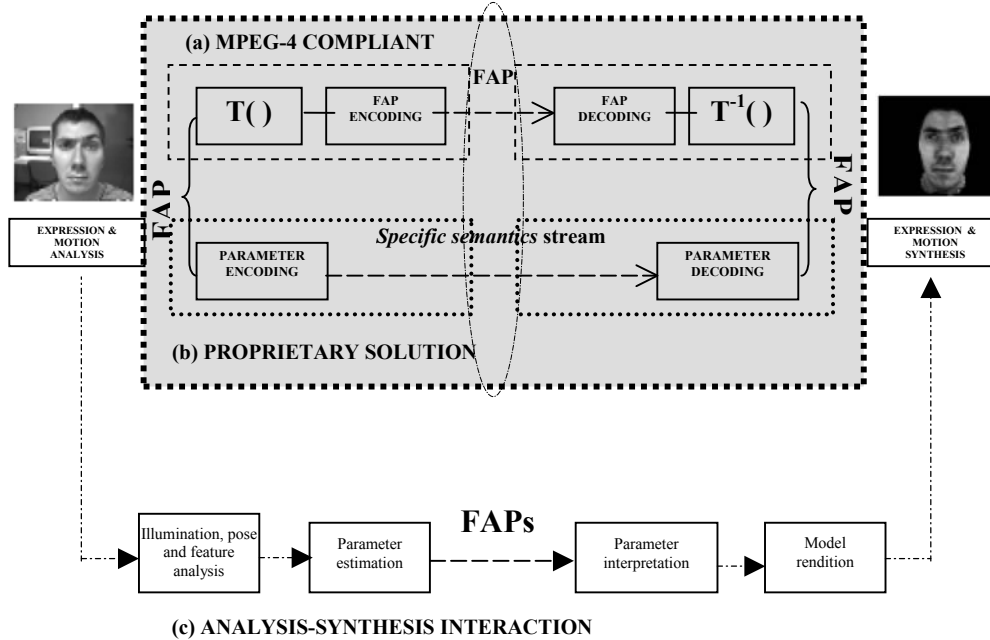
(a) MPEG-4 COMPLIANT

FAP

T( )

FAP ENCODING

FAP DECODING

$T^{-1}( )$

FAP

FAP

EXPRESSION & MOTION ANALYSIS

Specific semantics stream

PARAMETER ENCODING

PARAMETER DECODING

EXPRESSION & MOTION SYNTHESIS

(b) PROPRIETARY SOLUTION

Illumination, pose and feature analysis

Parameter estimation

FAPs

Parameter interpretation

Model rendition

(c) ANALYSIS-SYNTHESIS INTERACTION